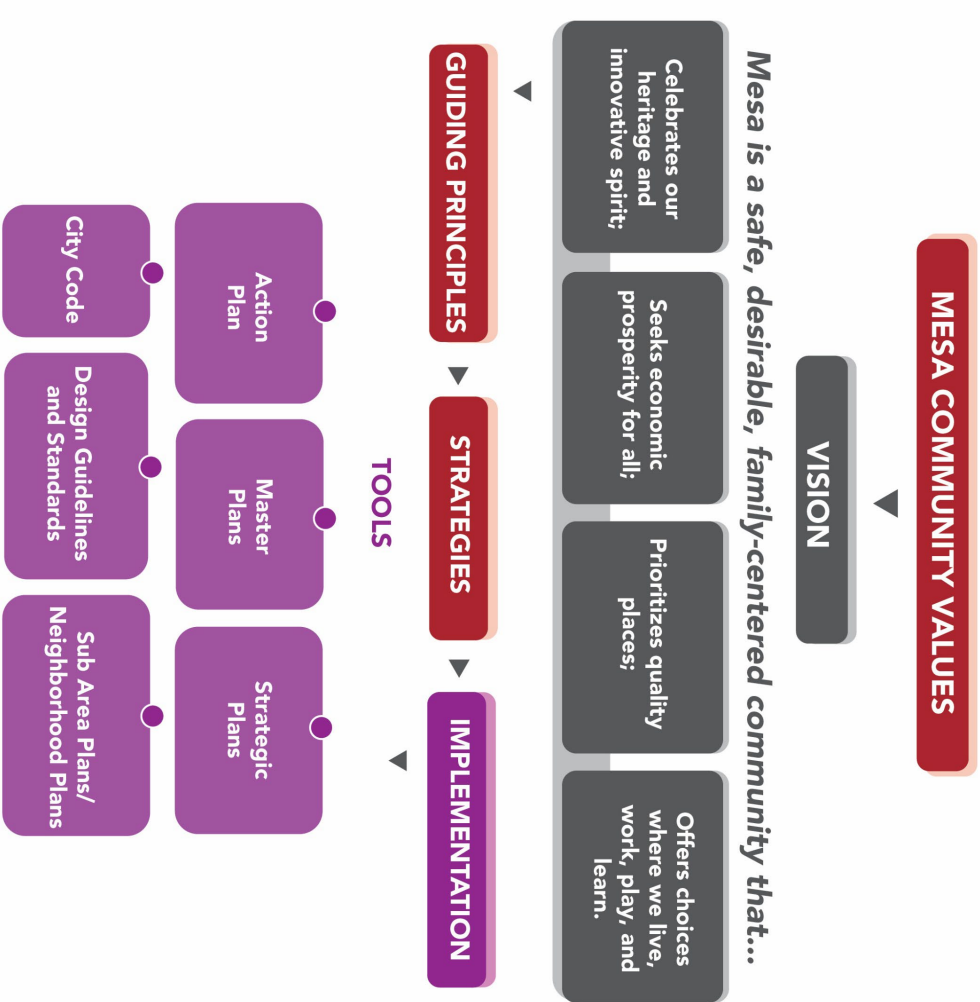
MESA COMMUNITY VALUES

VISION

Mesa is a safe, desirable, family-centered community that...

Celebrates our heritage and innovative spirit;

Seeks economic prosperity for all;

Prioritizes quality places;

Offers choices where we live, work, play, and learn.

GUIDING PRINCIPLES

STRATEGIES

IMPLEMENTATION

TOOLS

Action Plan

Master Plans

Strategic Plans

City Code

Design Guidelines and Standards

Sub Area Plans/ Neighborhood Plans